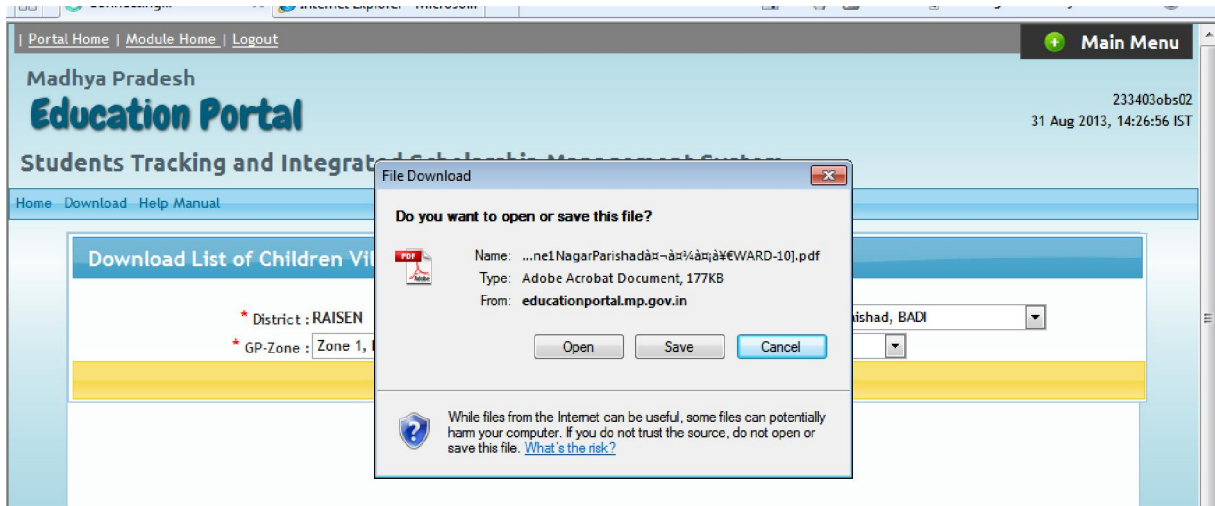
| Portal Home | Module Home | Logout

Main Menu

Madhya Pradesh
Education Portal

233403obs02
31 Aug 2013, 14:26:56 IST

Students Tracking and Integrat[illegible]

Home Download Help Manual

Download List of Children Vi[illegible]

* District : RAISEN

* GP-Zone : Zone 1, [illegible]

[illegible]ishad, BADI

File Download

Do you want to open or save this file?

Name: ...ne1NagarParishadà¤¬à¤¾à¤¡à¥€WARD-10].pdf
Type: Adobe Acrobat Document, 177KB
From: educationportal.mp.gov.in

Open Save Cancel

While files from the Internet can be useful, some files can potentially harm your computer. If you do not trust the source, do not open or save this file. What's the risk?